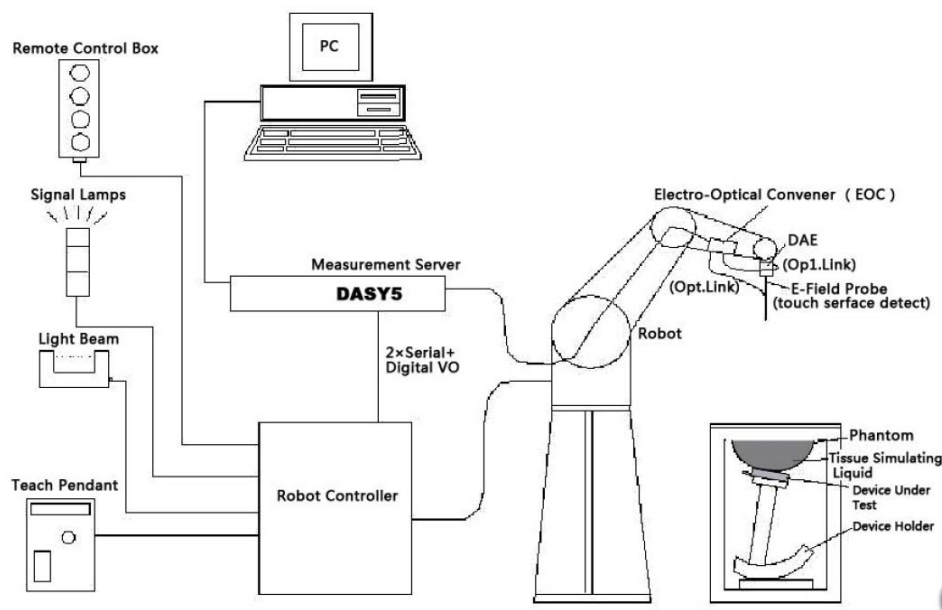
Remote Control Box

PC

Signal Lamps

Electro-Optical Convener ( EOC )

DAE

(Op1.Link)

Measurement Server

DASY5

(Opt.Link)

E-Field Probe (touch serface detect)

Light Beam

Robot

2×Serial+ Digital VO

Phantom

Tissue Simulating Liquid

Device Under Test

Teach Pendant

Robot Controller

Device Holder